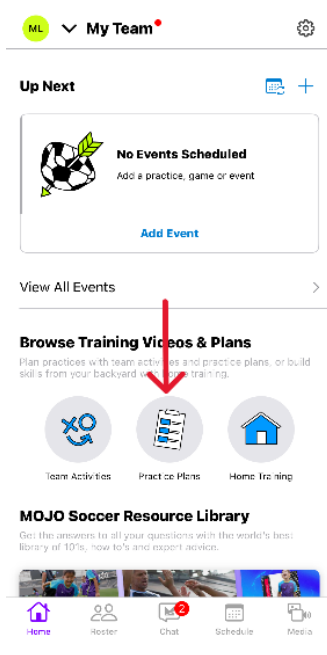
ML My Team

Up Next

No Events Scheduled
Add a practice, game or event

Add Event

View All Events

Browse Training Videos & Plans
Plan practices with team activities and practice plans, or build skills from your backyard with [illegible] training.

Team Activities
Practice Plans
Home Training

MOJO Soccer Resource Library
Get the answers to all your questions with the world's best library of 101s, how to's and expert advice.

Home
Roster
2
Chat
Schedule
Media